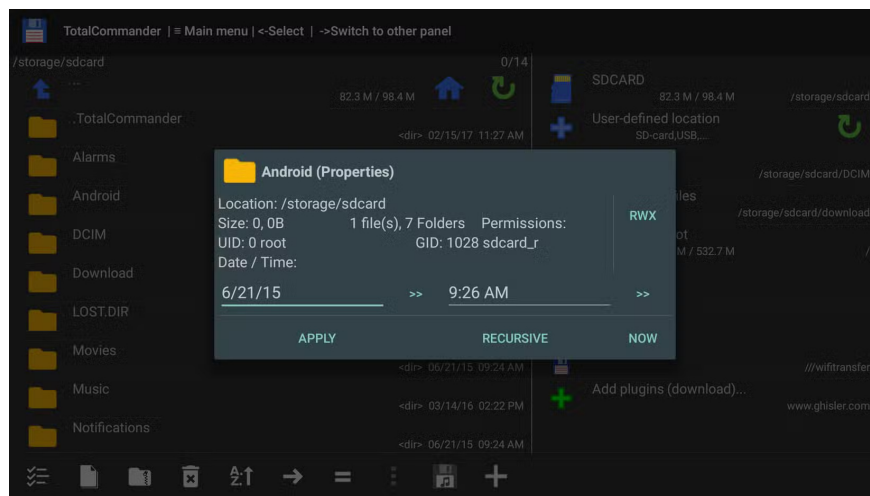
TotalCommander | ≡ Main menu | <-Select | ->Switch to other panel

/storage/sdcard 0/14

..
82.3 M / 98.4 M

.TotalCommander
<dir> 02/15/17 11:27 AM

Alarms

Android

DCIM

Download

LOST.DIR

Movies
<dir> 06/21/15 09:24 AM

Music
<dir> 03/14/16 02:22 PM

Notifications
<dir> 06/21/15 09:24 AM

SDCARD
82.3 M / 98.4 M
/storage/sdcard

User-defined location
SD-card,USB,...

/storage/sdcard/DCIM

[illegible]iles
/storage/sdcard/download

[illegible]ot
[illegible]M / 532.7 M

///wifitransfer

Add plugins (download)...
www.ghisler.com

Android (Properties)

Location: /storage/sdcard
Size: 0, 0B 1 file(s), 7 Folders Permissions:
UID: 0 root GID: 1028 sdcard_r
Date / Time:

RWX

6/21/15 >> 9:26 AM >>

APPLY RECURSIVE NOW